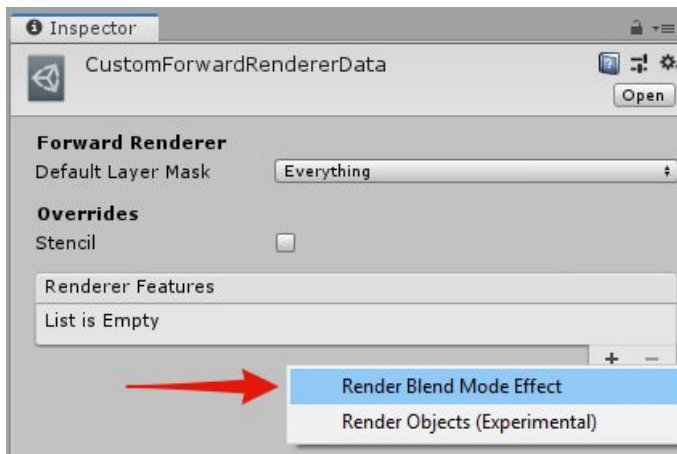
Inspector

CustomForwardRendererData

Open

Forward Renderer

Default Layer Mask

Everything

Overrides

Stencil

Renderer Features

List is Empty

+ −

Render Blend Mode Effect

Render Objects (Experimental)